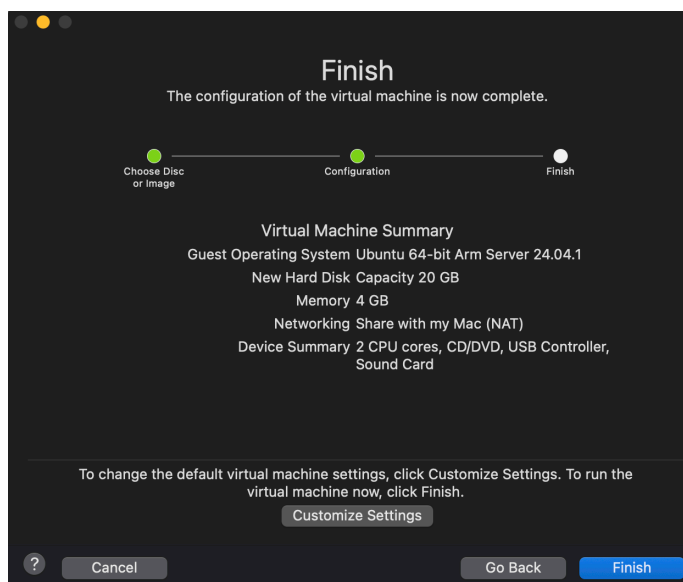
Finish

The configuration of the virtual machine is now complete.

Choose Disc or Image

Configuration

Finish

Virtual Machine Summary

| | |
|---|---|
| Guest Operating System | Ubuntu 64-bit Arm Server 24.04.1 |
| New Hard Disk | Capacity 20 GB |
| Memory | 4 GB |
| Networking | Share with my Mac (NAT) |
| Device Summary | 2 CPU cores, CD/DVD, USB Controller, Sound Card |

To change the default virtual machine settings, click Customize Settings. To run the virtual machine now, click Finish.

Customize Settings

?

Cancel

Go Back

Finish